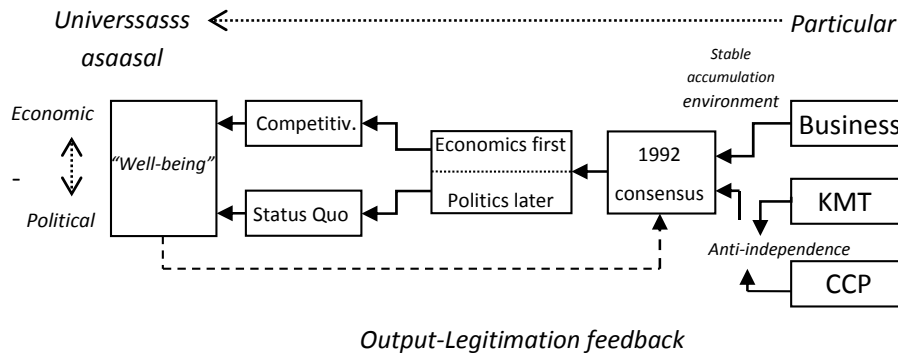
Universsasss asaasal

Particular

Stable accumulation environment

Economic

-

Political

"Well-being"

Competitiv.

Status Quo

Economics first

Politics later

1992 consensus

Business

KMT

Anti-independence

CCP

Output-Legitimation feedback